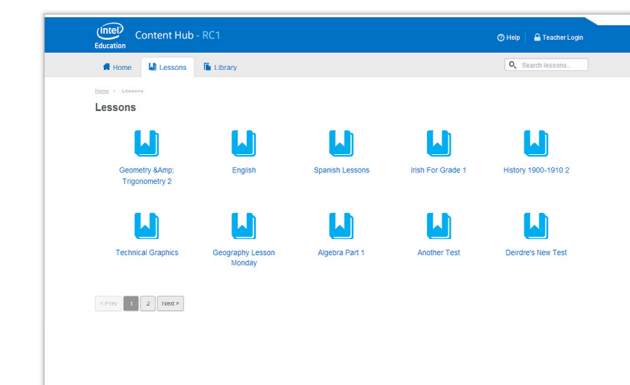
intel Education

Content Hub - RC1

Help | Teacher Login

Home | Lessons | Library

Search lessons...

Home > Lessons

Lessons

Geometry &Amp; Trigonometry 2

English

Spanish Lessons

Irish For Grade 1

History 1900-1910 2

Technical Graphics

Geography Lesson Monday

Algebra Part 1

Another Test

Deirdre's New Test

< Prev 1 2 Next >